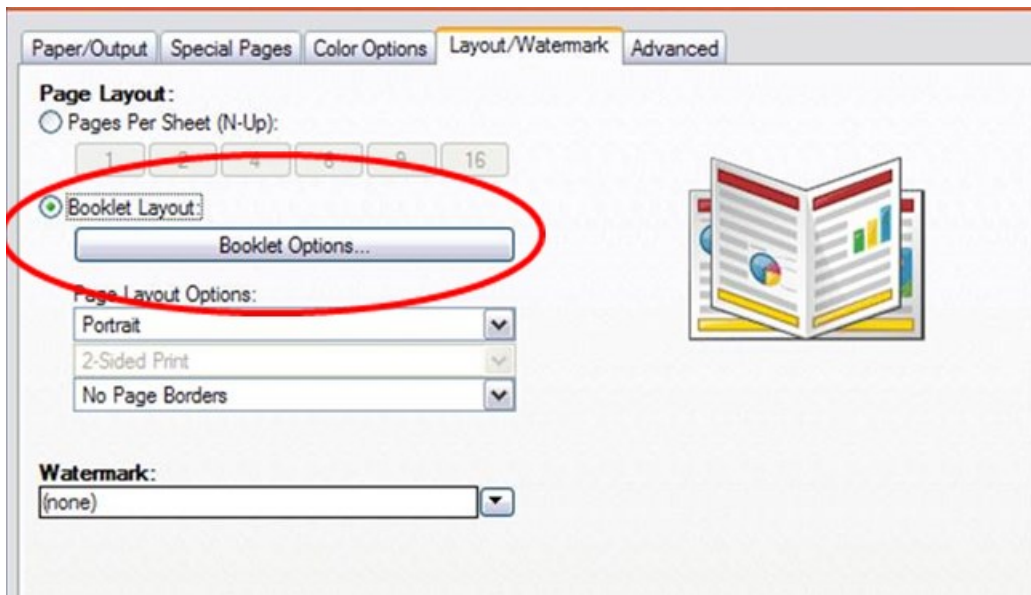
Paper/Output Special Pages Color Options Layout/Watermark Advanced

Page Layout:

Pages Per Sheet (N-Up):

1 2 4 6 9 16

Booklet Layout:

Booklet Options...

Page Layout Options:

Portrait

2-Sided Print

No Page Borders

Watermark:

(none)